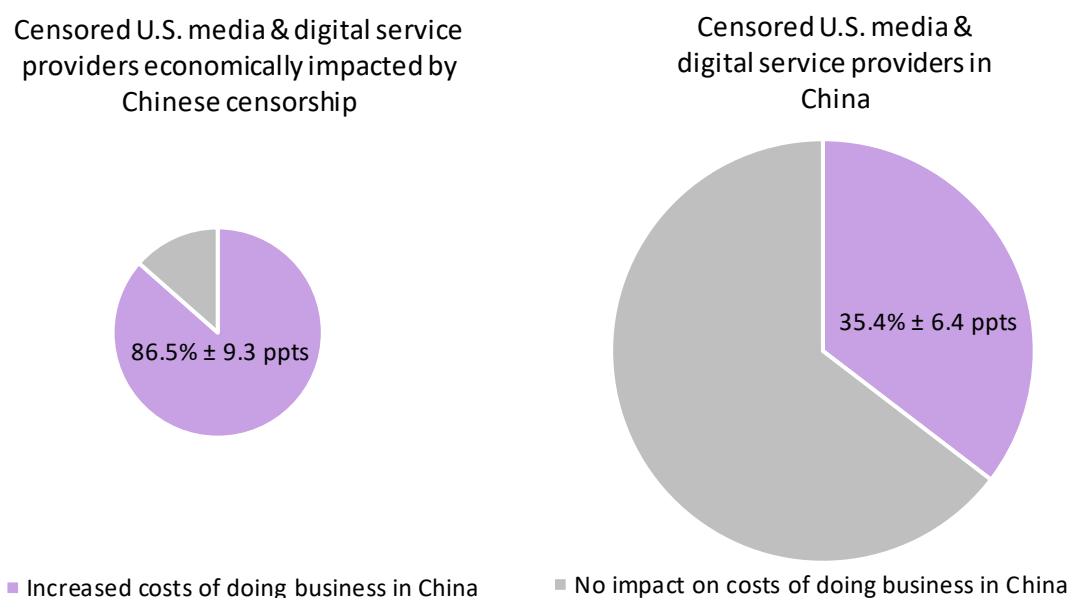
Censored U.S. media & digital service providers economically impacted by Chinese censorship

86.5% ± 9.3 ppts

Censored U.S. media & digital service providers in China

35.4% ± 6.4 ppts

Increased costs of doing business in China

No impact on costs of doing business in China